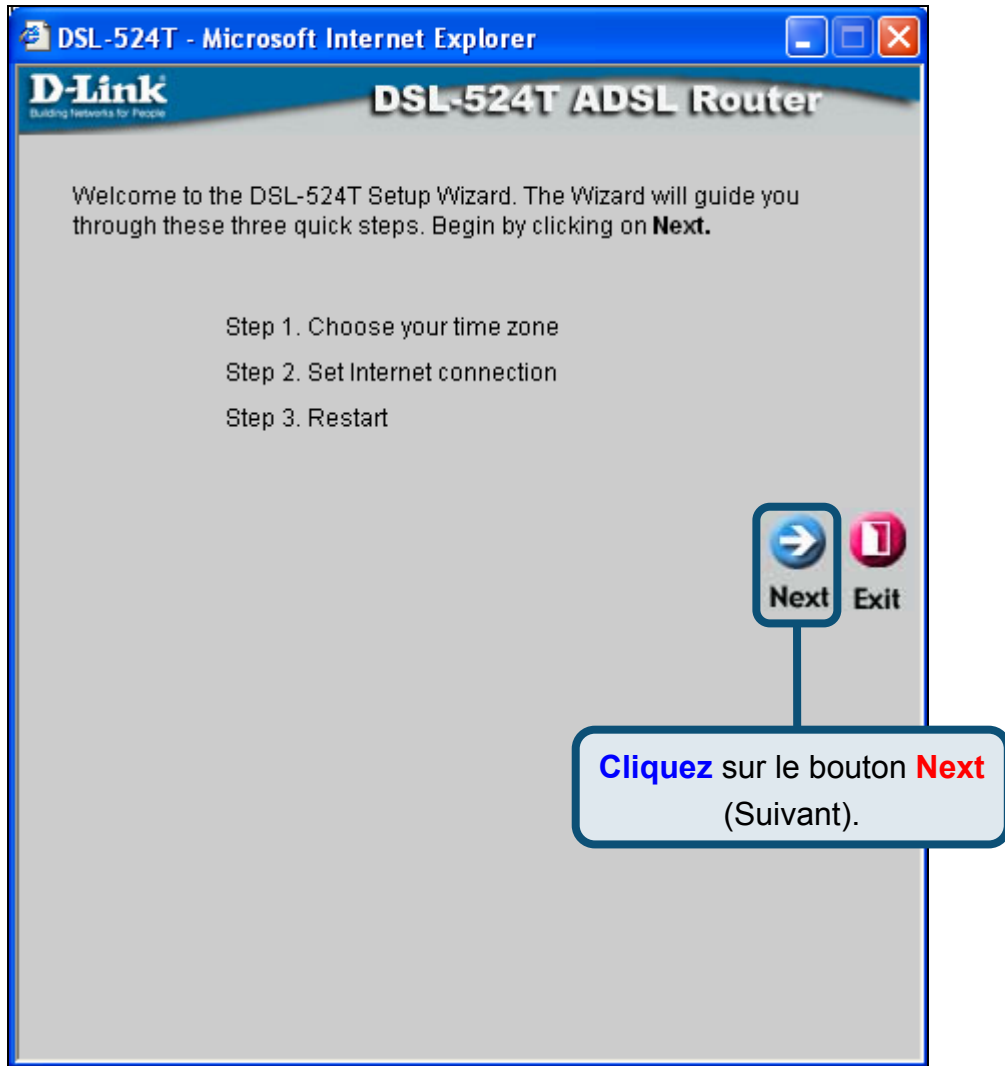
DSL-524T - Microsoft Internet Explorer

D-Link
Building Networks for People

DSL-524T ADSL Router

Welcome to the DSL-524T Setup Wizard. The Wizard will guide you through these three quick steps. Begin by clicking on **Next.**

Step 1. Choose your time zone

Step 2. Set Internet connection

Step 3. Restart

Next

Exit

**Cliquez** sur le bouton **Next** (Suivant).